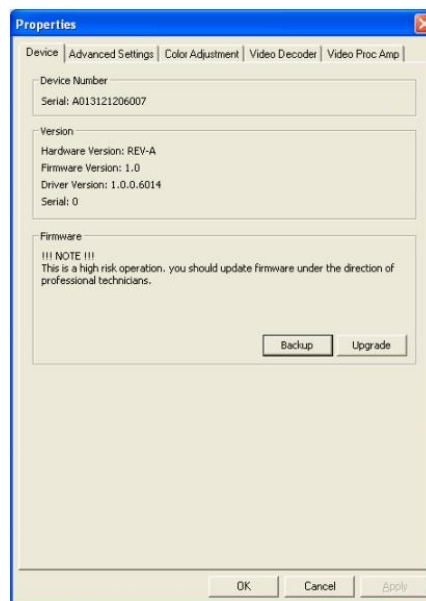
Properties

Device | Advanced Settings | Color Adjustment | Video Decoder | Video Proc Amp

Device Number

Serial: A013121206007

Version

Hardware Version: REV-A

Firmware Version: 1.0

Driver Version: 1.0.0.6014

Serial: 0

Firmware

!!! NOTE !!!
This is a high risk operation. you should update firmware under the direction of professional technicians.

Backup

Upgrade

OK

Cancel

Apply